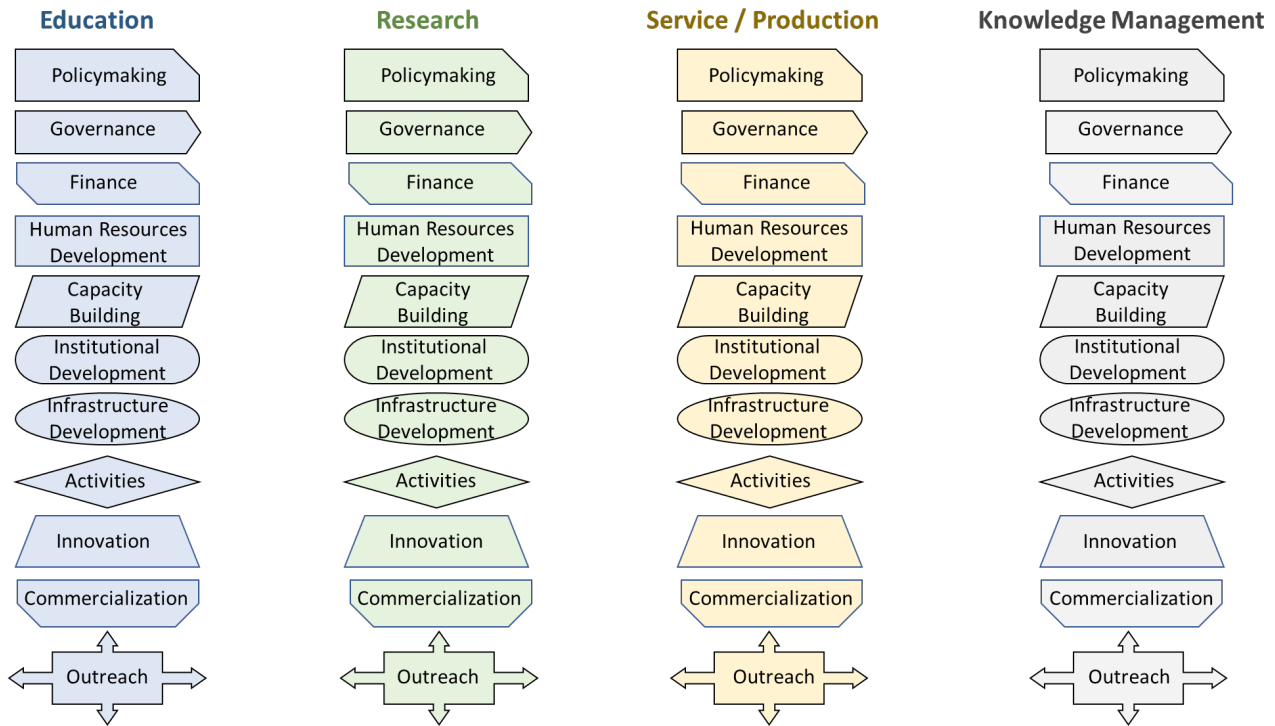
Education

Policymaking

Governance

Finance

Human Resources Development

Capacity Building

Institutional Development

Infrastructure Development

Activities

Innovation

Commercialization

Outreach

Research

Policymaking

Governance

Finance

Human Resources Development

Capacity Building

Institutional Development

Infrastructure Development

Activities

Innovation

Commercialization

Outreach

Service / Production

Policymaking

Governance

Finance

Human Resources Development

Capacity Building

Institutional Development

Infrastructure Development

Activities

Innovation

Commercialization

Outreach

Knowledge Management

Policymaking

Governance

Finance

Human Resources Development

Capacity Building

Institutional Development

Infrastructure Development

Activities

Innovation

Commercialization

Outreach